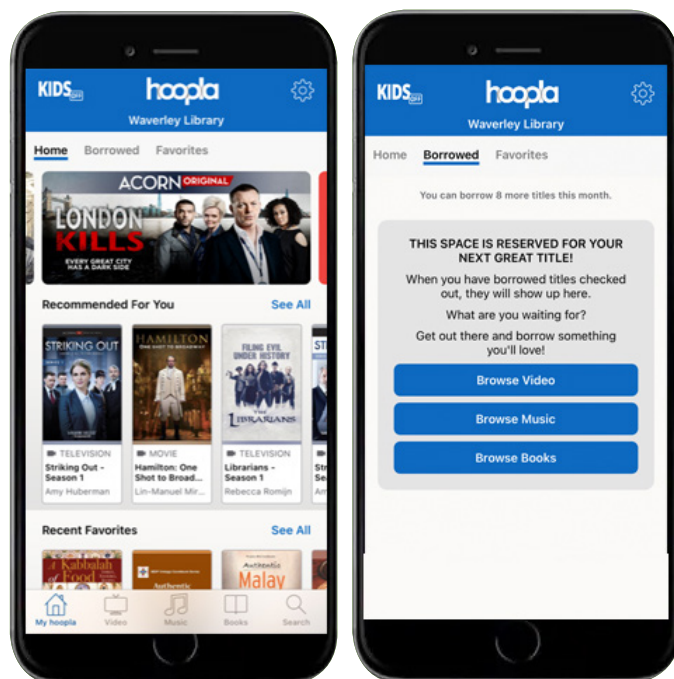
KIDS OFF
hoopla
Waverley Library
Home Borrowed Favorites
ACORN ORIGINAL
LONDON KILLS
EVERY GREAT CITY HAS A DARK SIDE
Recommended For You See All
STRIKING OUT
HAMILTON
FILING EVIL UNDER HISTORY
THE LIBRARIANS
TELEVISION
Striking Out - Season 1
Amy Huberman
MOVIE
Hamilton: One Shot to Broad...
Lin-Manuel Mir...
TELEVISION
Librarians - Season 1
Rebecca Romijn
Recent Favorites See All
Kabbalah of Food
Authentic
Authentic Malay
My hoopla Video Music Books Search

KIDS OFF
hoopla
Waverley Library
Home Borrowed Favorites
You can borrow 8 more titles this month.
THIS SPACE IS RESERVED FOR YOUR NEXT GREAT TITLE!
When you have borrowed titles checked out, they will show up here.
What are you waiting for?
Get out there and borrow something you'll love!
Browse Video
Browse Music
Browse Books